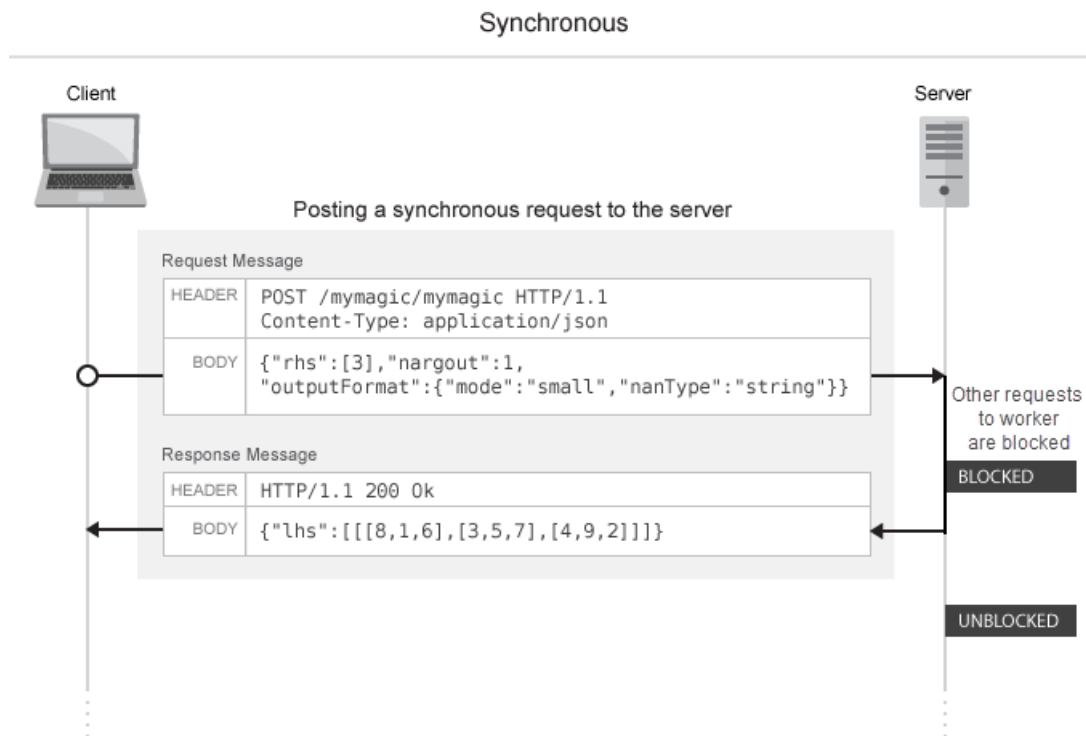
Synchronous

Client

Server

Posting a synchronous request to the server

Request Message

| HEADER | POST /mymagic/mymagic HTTP/1.1 Content-Type: application/json |
|---|---|
| BODY | {"rhs":[3],"nargout":1, "outputFormat":{"mode":"small","nanType":"string"}} |

Other requests to worker are blocked

Response Message

| HEADER | HTTP/1.1 200 Ok |
|---|---|
| BODY | {"lhs":[[[8,1,6],[3,5,7],[4,9,2]]]} |

BLOCKED

UNBLOCKED